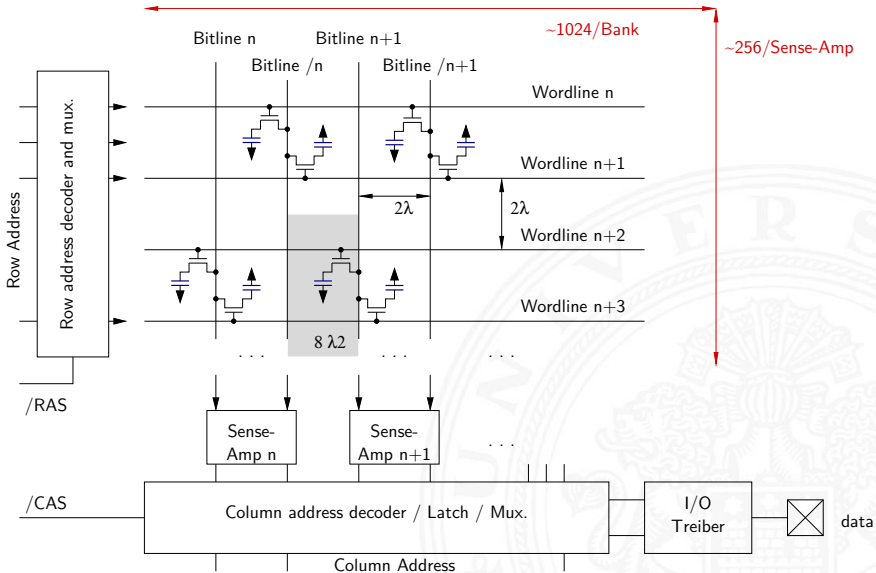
~1024/Bank

~256/Sense-Amp

Bitline n

Bitline n+1

Bitline /n

Bitline /n+1

Wordline n

Wordline n+1

$2\lambda$

$2\lambda$

Wordline n+2

Wordline n+3

$8\ \lambda2$

. . .

. . .

. . .

Row Address

Row address decoder and mux.

/RAS

Sense-Amp n

Sense-Amp n+1

. . .

/CAS

Column address decoder / Latch / Mux.

I/O Treiber

data

Column Address